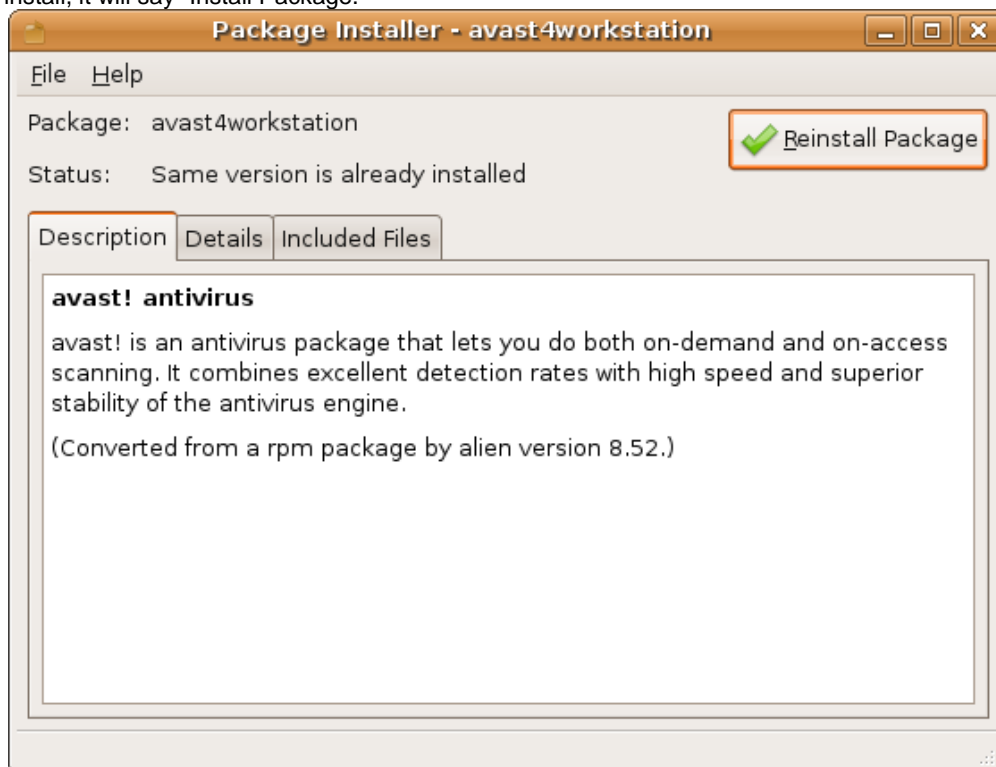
install, it will say "Install Package."

Package Installer - avast4workstation

File Help

Package: avast4workstation

Reinstall Package

Status: Same version is already installed

Description | Details | Included Files

**avast! antivirus**

avast! is an antivirus package that lets you do both on-demand and on-access scanning. It combines excellent detection rates with high speed and superior stability of the antivirus engine.

(Converted from a rpm package by alien version 8.52.)